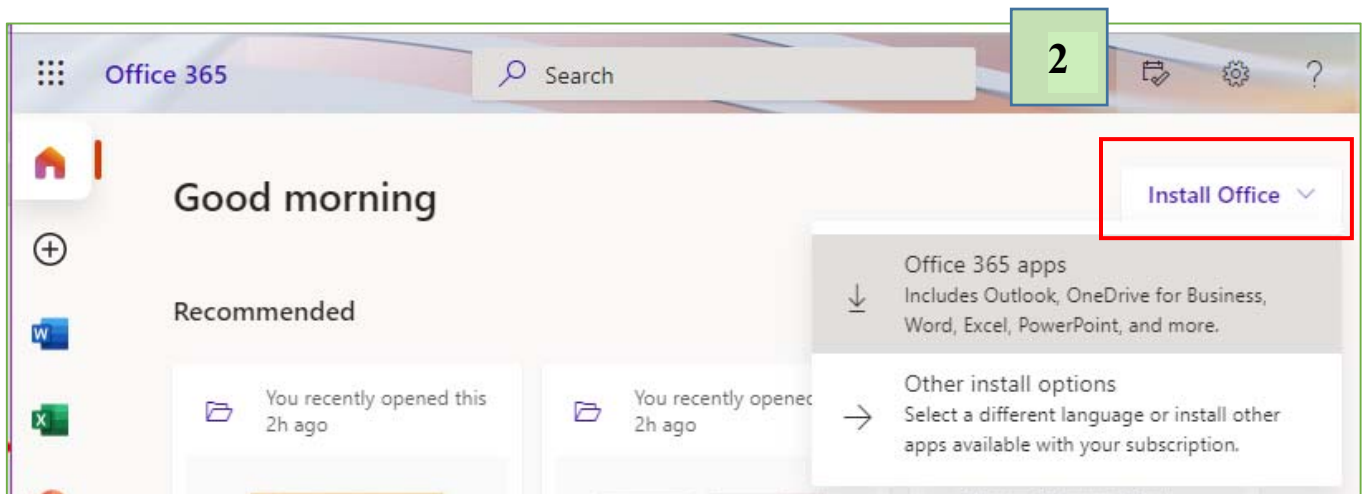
Office 365

Search

2

?

Good morning

Install Office

Recommended

Office 365 apps
Includes Outlook, OneDrive for Business, Word, Excel, PowerPoint, and more.

Other install options
Select a different language or install other apps available with your subscription.

You recently opened this
2h ago

You recently openec
2h ago

W

X